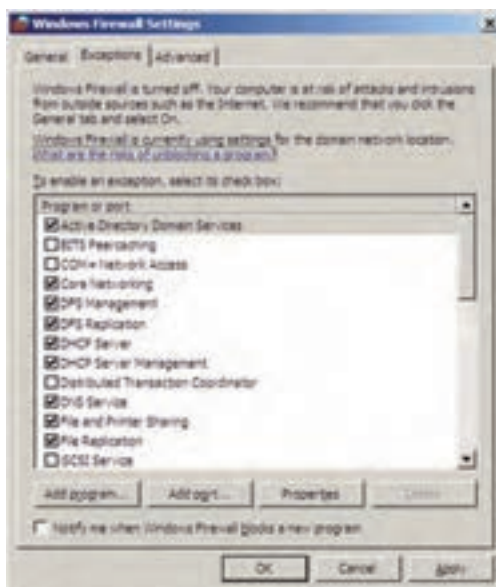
Windows Firewall Settings

General | Exceptions | Advanced

Windows Firewall is turned off. Your computer is at risk of attacks and intrusions from outside sources such as the Internet. We recommend that you click the General tab and select On.

Windows Firewall is currently using settings for the domain network location.
What are the risks of unblocking a program?

To enable an exception, select its check box:

Program or port
Active Directory Domain Services
BITS Peercaching
COM+ Network Access
Core Networking
DFS Management
DFS Replication
DHCP Server
DHCP Server Management
Distributed Transaction Coordinator
DNS Service
File and Printer Sharing
File Replication
iSCSI Service

Add program... | Add port... | Properties | Delete

Notify me when Windows Firewall blocks a new program

OK | Cancel | Apply